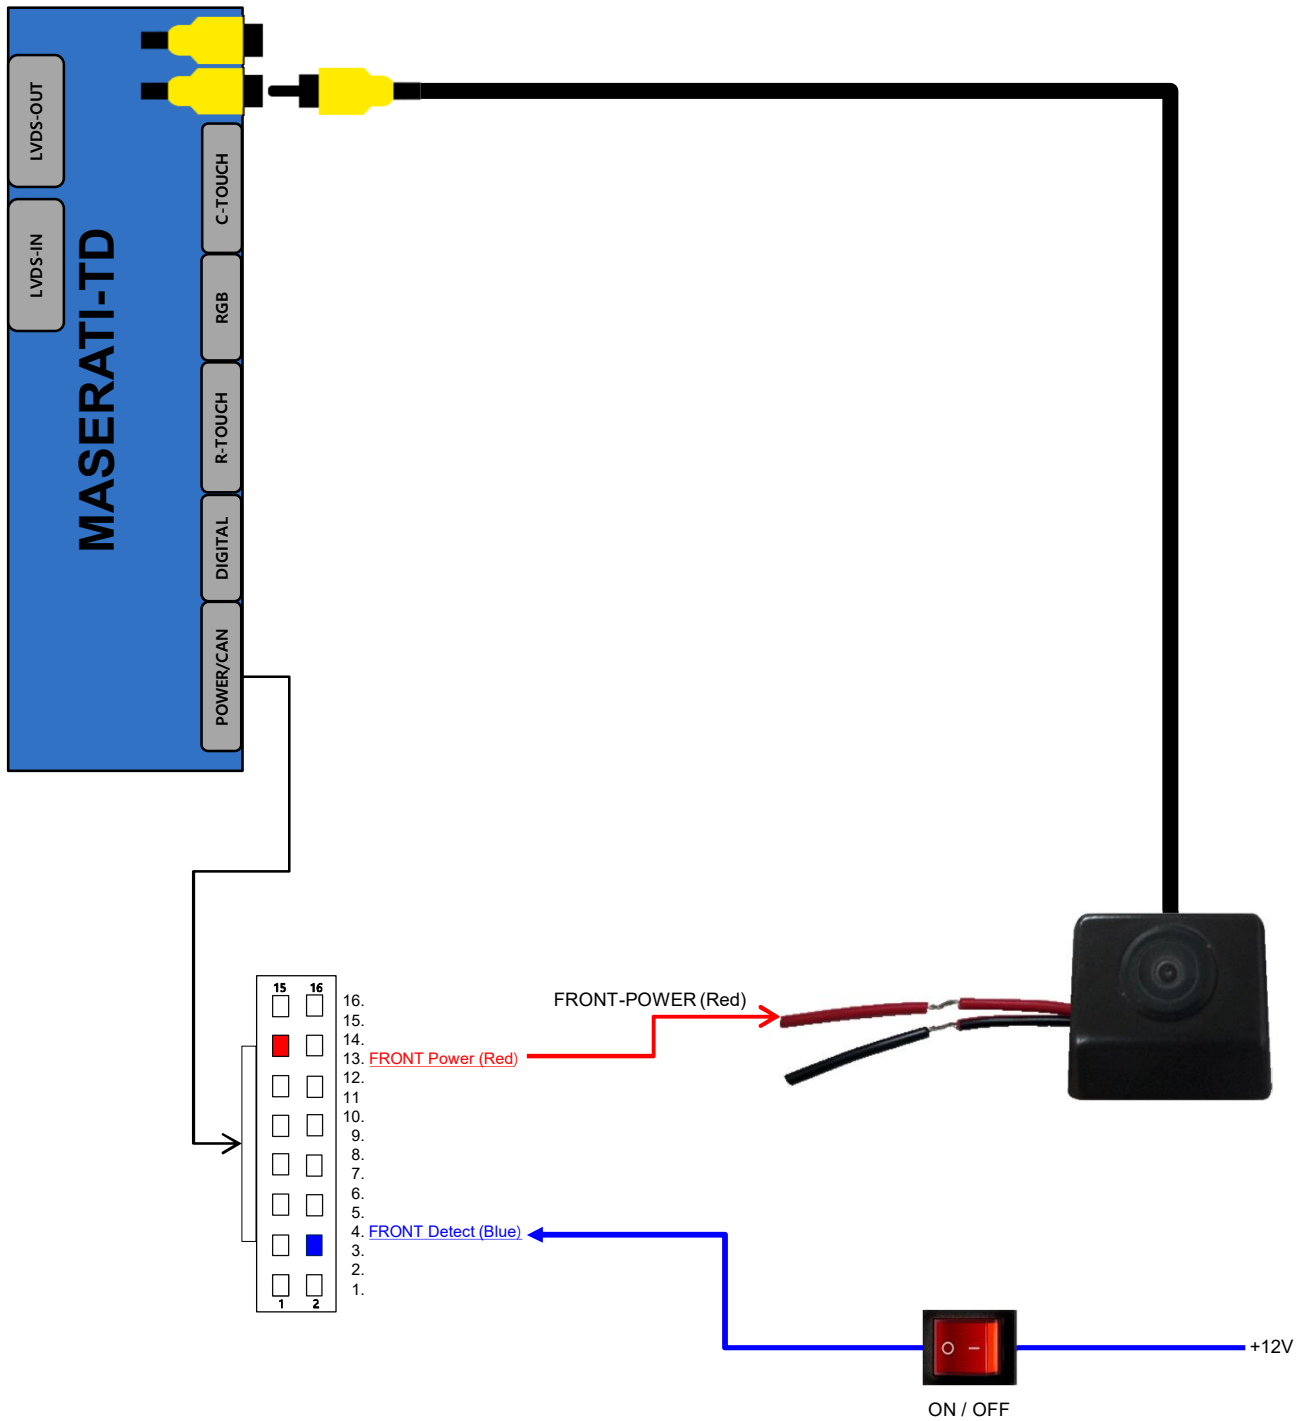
LVDS-OUT
LVDS-IN
MASERATI-TD
C-TOUCH
RGB
R-TOUCH
DIGITAL
POWER/CAN

15 16
16.
15.
14.
13. FRONT Power (Red)
12.
11
10.
9.
8.
7.
6.
5.
4. FRONT Detect (Blue)
3.
2.
1.
1 2

FRONT-POWER (Red)

+12V
ON / OFF